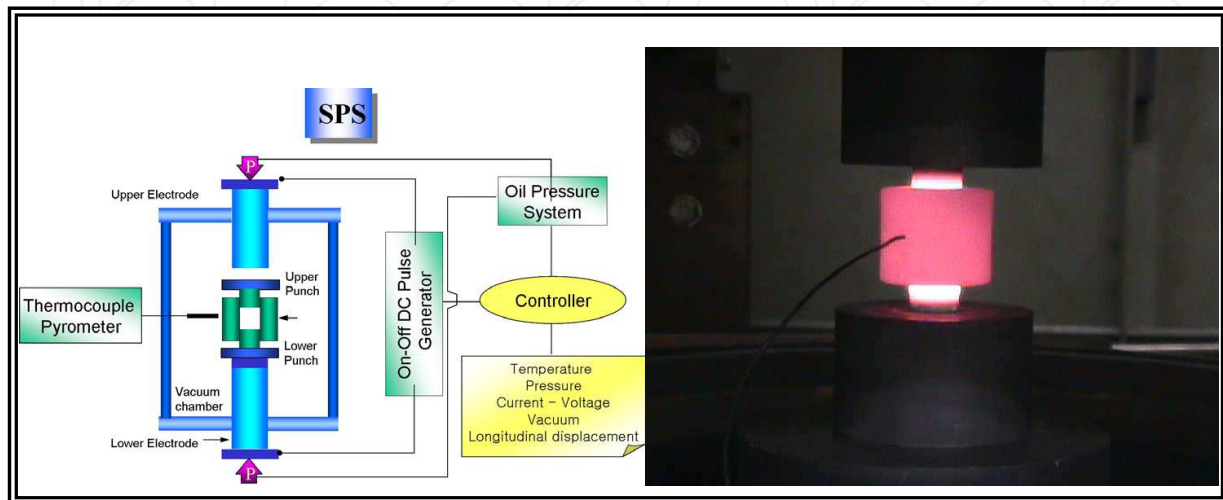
SPS

P

Upper Electrode

Oil Pressure System

Upper Punch

Thermocouple Pyrometer

On-Off DC Pulse Generator

Controller

Lower Punch

Vacuum chamber

Temperature
Pressure
Current - Voltage
Vacuum
Longitudinal displacement

Lower Electrode

P